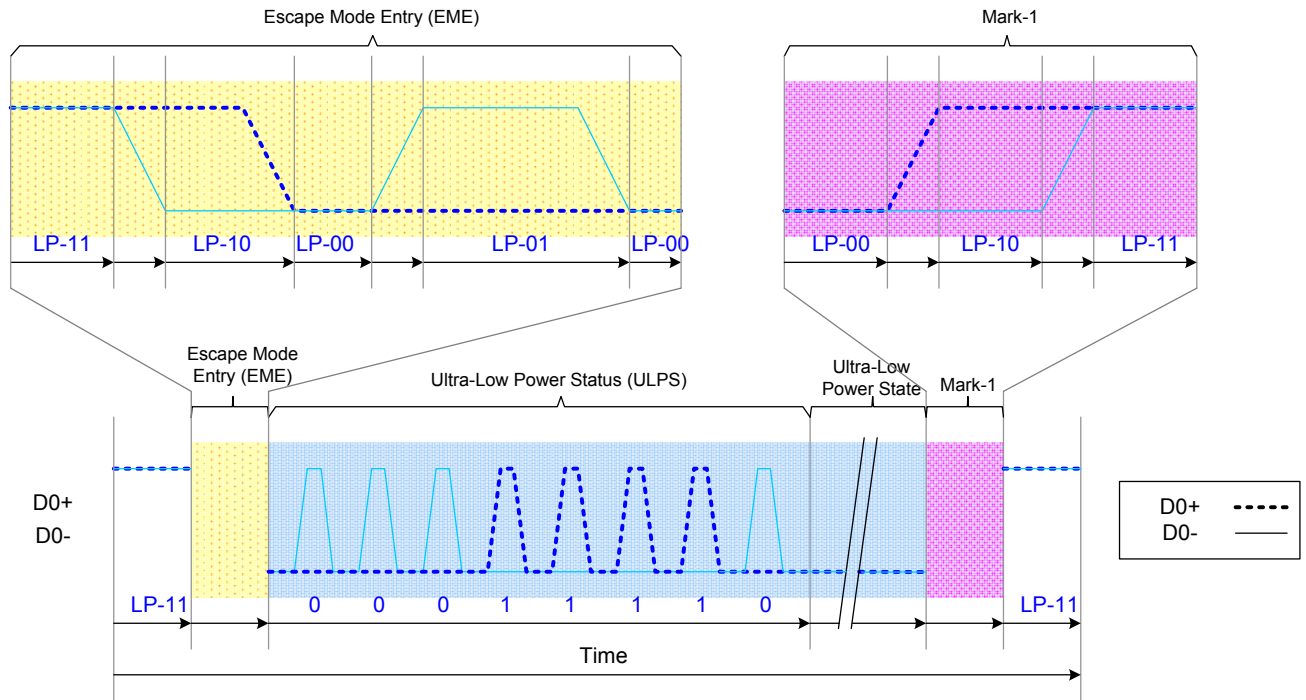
Escape Mode Entry (EME)

Mark-1

LP-11 LP-10 LP-00 LP-01 LP-00

LP-00 LP-10 LP-11

Escape Mode Entry (EME)

Ultra-Low Power Status (ULPS)

Ultra-Low Power State

Mark-1

D0+
D0-

LP-11 0 0 0 1 1 1 1 0 LP-11

Time

D0+
D0-